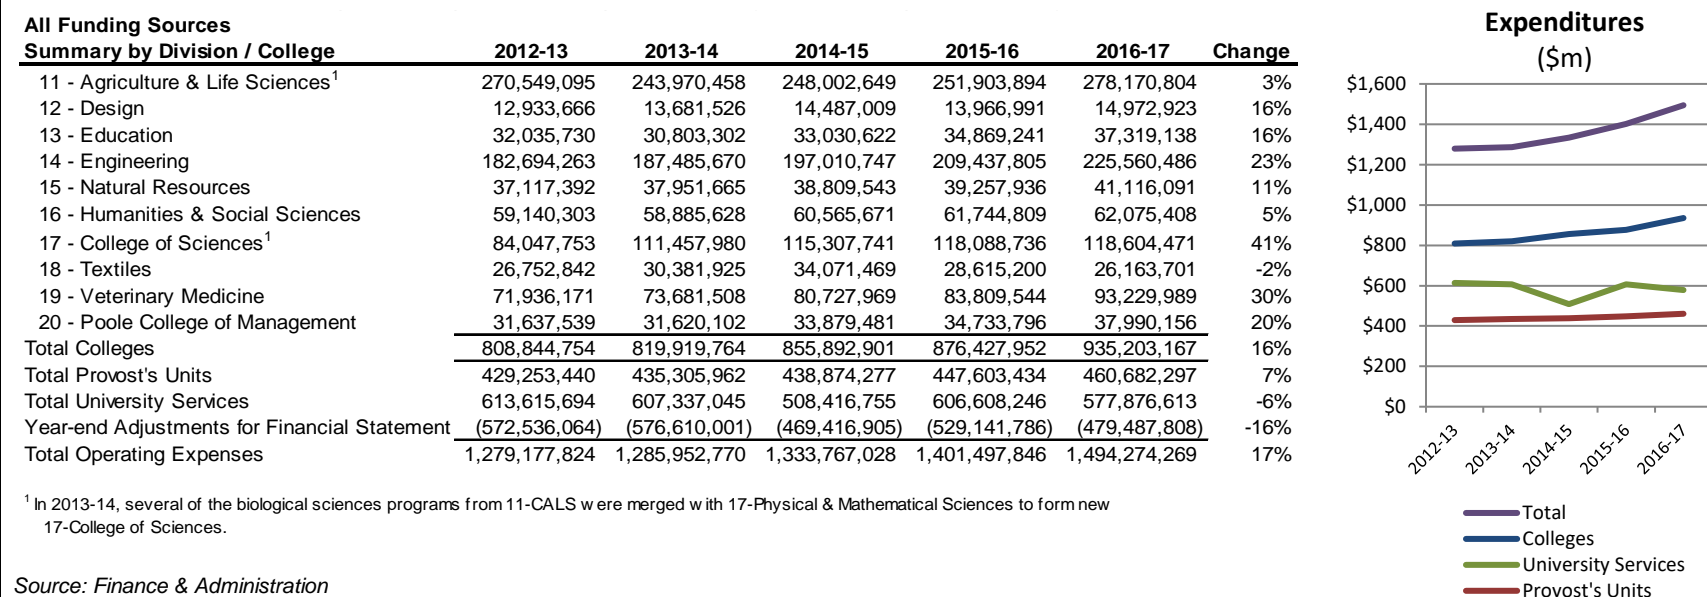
**All Funding Sources**
**Summary by Division / College**

| | 2012-13 | 2013-14 | 2014-15 | 2015-16 | 2016-17 | Change |
|---|---|---|---|---|---|---|
| 11 - Agriculture & Life Sciences$^1$ | 270,549,095 | 243,970,458 | 248,002,649 | 251,903,894 | 278,170,804 | 3% |
| 12 - Design | 12,933,666 | 13,681,526 | 14,487,009 | 13,966,991 | 14,972,923 | 16% |
| 13 - Education | 32,035,730 | 30,803,302 | 33,030,622 | 34,869,241 | 37,319,138 | 16% |
| 14 - Engineering | 182,694,263 | 187,485,670 | 197,010,747 | 209,437,805 | 225,560,486 | 23% |
| 15 - Natural Resources | 37,117,392 | 37,951,665 | 38,809,543 | 39,257,936 | 41,116,091 | 11% |
| 16 - Humanities & Social Sciences | 59,140,303 | 58,885,628 | 60,565,671 | 61,744,809 | 62,075,408 | 5% |
| 17 - College of Sciences$^1$ | 84,047,753 | 111,457,980 | 115,307,741 | 118,088,736 | 118,604,471 | 41% |
| 18 - Textiles | 26,752,842 | 30,381,925 | 34,071,469 | 28,615,200 | 26,163,701 | -2% |
| 19 - Veterinary Medicine | 71,936,171 | 73,681,508 | 80,727,969 | 83,809,544 | 93,229,989 | 30% |
| 20 - Poole College of Management | 31,637,539 | 31,620,102 | 33,879,481 | 34,733,796 | 37,990,156 | 20% |
| Total Colleges | 808,844,754 | 819,919,764 | 855,892,901 | 876,427,952 | 935,203,167 | 16% |
| Total Provost's Units | 429,253,440 | 435,305,962 | 438,874,277 | 447,603,434 | 460,682,297 | 7% |
| Total University Services | 613,615,694 | 607,337,045 | 508,416,755 | 606,608,246 | 577,876,613 | -6% |
| Year-end Adjustments for Financial Statement | (572,536,064) | (576,610,001) | (469,416,905) | (529,141,786) | (479,487,808) | -16% |
| Total Operating Expenses | 1,279,177,824 | 1,285,952,770 | 1,333,767,028 | 1,401,497,846 | 1,494,274,269 | 17% |

$^1$ In 2013-14, several of the biological sciences programs from 11-CALS w ere merged w ith 17-Physical & Mathematical Sciences to form new 17-College of Sciences.

Source: Finance & Administration

**Expenditures**
($m)

$1,600
$1,400
$1,200
$1,000
$800
$600
$400
$200
$0

2012-13
2013-14
2014-15
2015-16
2016-17

Total
Colleges
University Services
Provost's Units